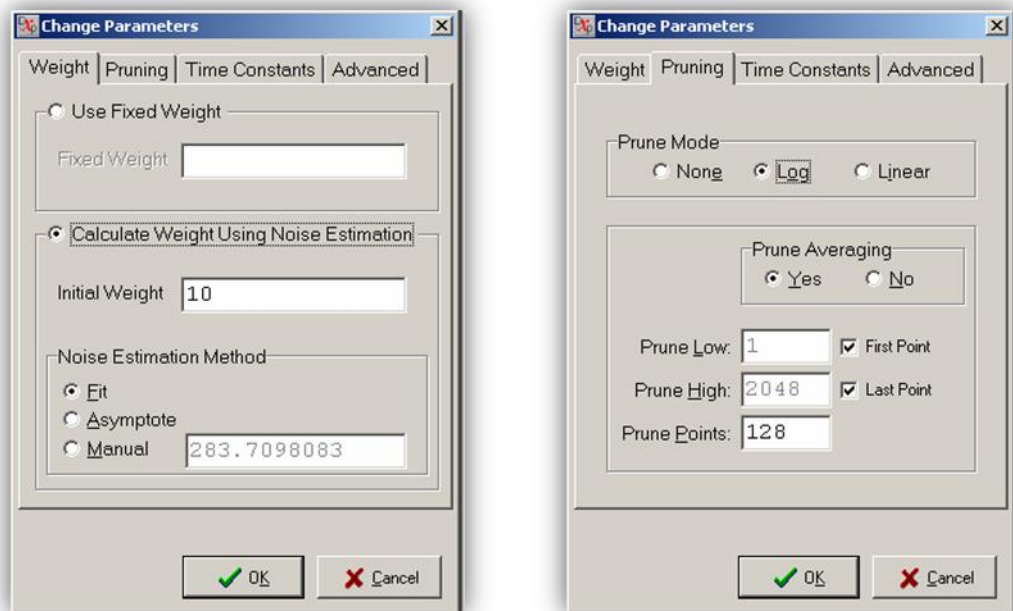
Change Parameters

Weight | Pruning | Time Constants | Advanced

Use Fixed Weight

Fixed Weight

Calculate Weight Using Noise Estimation

Initial Weight 10

Noise Estimation Method

Fit

Asymptote

Manual 283.7098083

OK

Cancel

Change Parameters

Weight | Pruning | Time Constants | Advanced

Prune Mode

None

Log

Linear

Prune Averaging

Yes

No

Prune Low: 1

First Point

Prune High: 2048

Last Point

Prune Points: 128

OK

Cancel